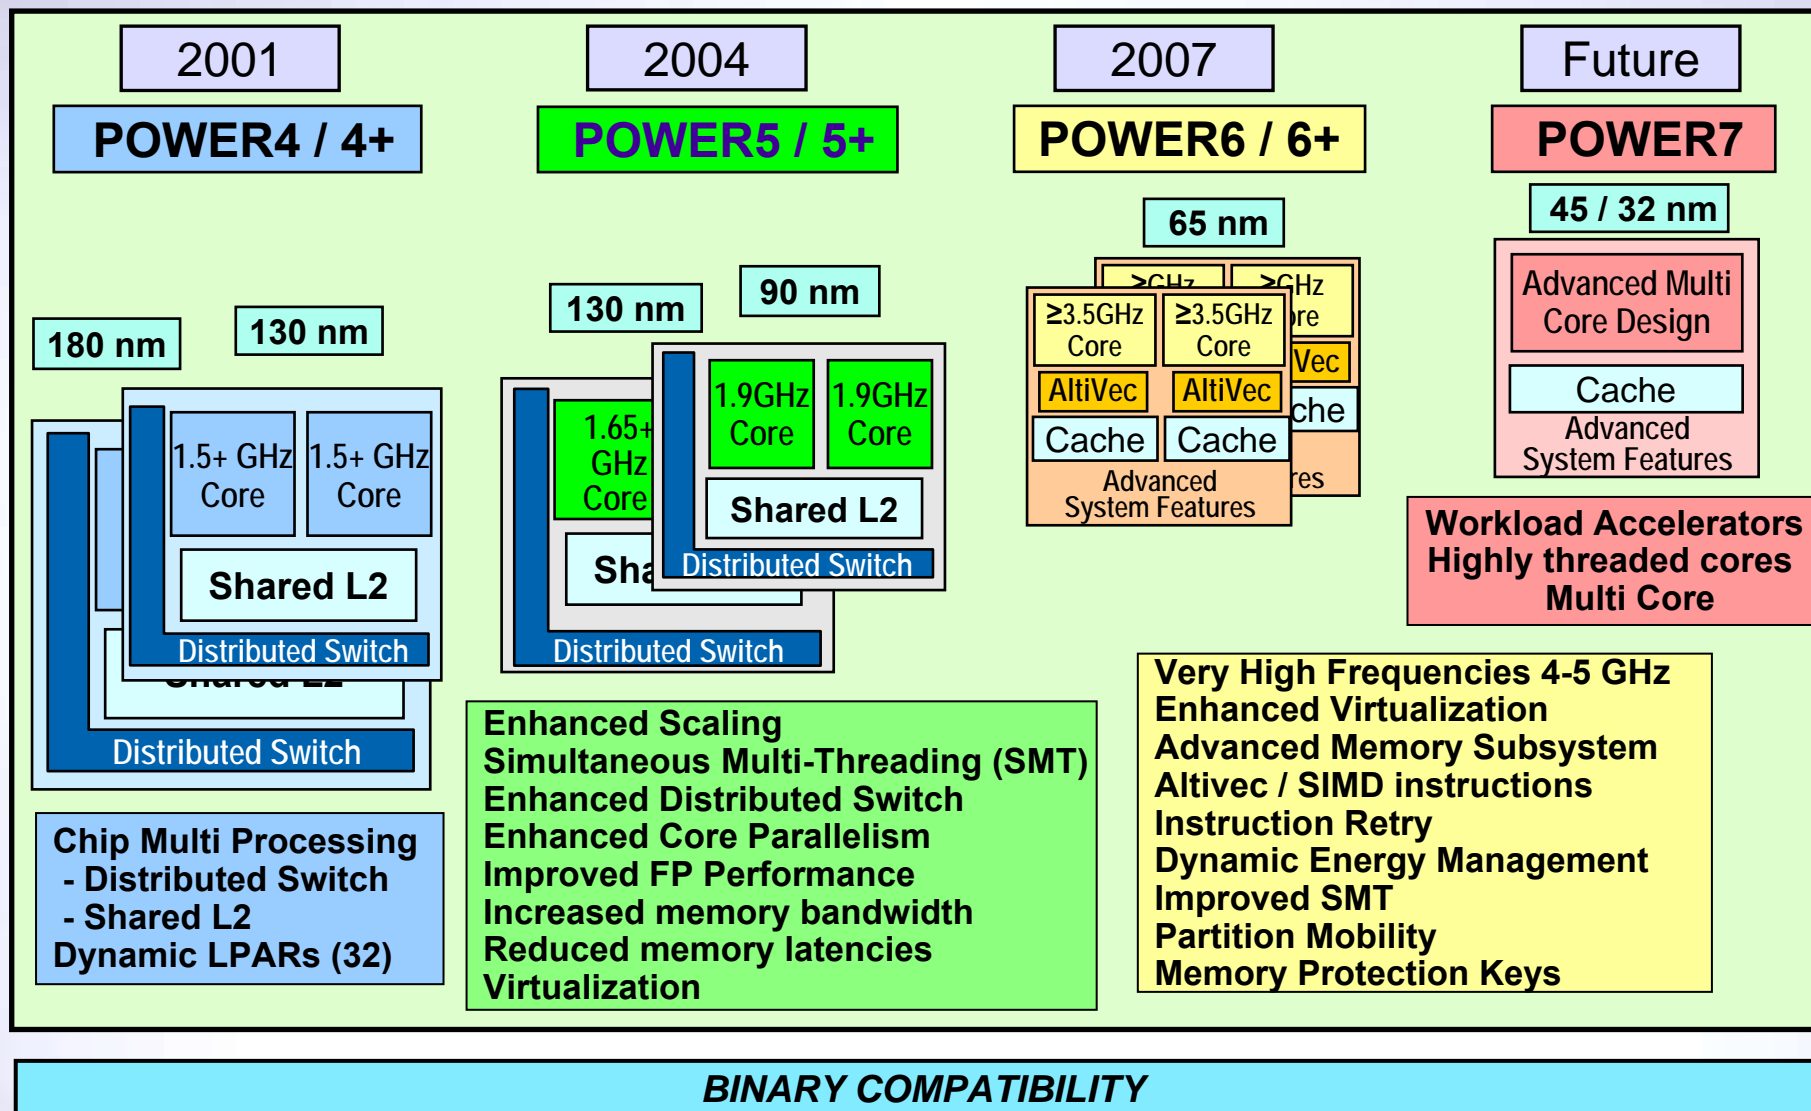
2001

POWER4 / 4+

180 nm

130 nm

1.5+ GHz Core

1.5+ GHz Core

Shared L2

Distributed Switch

Shared L2

Distributed Switch

Chip Multi Processing
- Distributed Switch
- Shared L2
Dynamic LPARs (32)

2004

POWER5 / 5+

130 nm

90 nm

1.65+ GHz Core

1.9GHz Core

1.9GHz Core

Shared L2

Distributed Switch

Sha

Distributed Switch

Enhanced Scaling
Simultaneous Multi-Threading (SMT)
Enhanced Distributed Switch
Enhanced Core Parallelism
Improved FP Performance
Increased memory bandwidth
Reduced memory latencies
Virtualization

2007

POWER6 / 6+

65 nm

≥GHz

≥GHz
re

≥3.5GHz Core

≥3.5GHz Core

Vec

AltiVec

AltiVec

che

Cache

Cache

res

Advanced System Features

Very High Frequencies 4-5 GHz
Enhanced Virtualization
Advanced Memory Subsystem
Altivec / SIMD instructions
Instruction Retry
Dynamic Energy Management
Improved SMT
Partition Mobility
Memory Protection Keys

Future

POWER7

45 / 32 nm

Advanced Multi Core Design

Cache

Advanced System Features

Workload Accelerators
Highly threaded cores
Multi Core

BINARY COMPATIBILITY